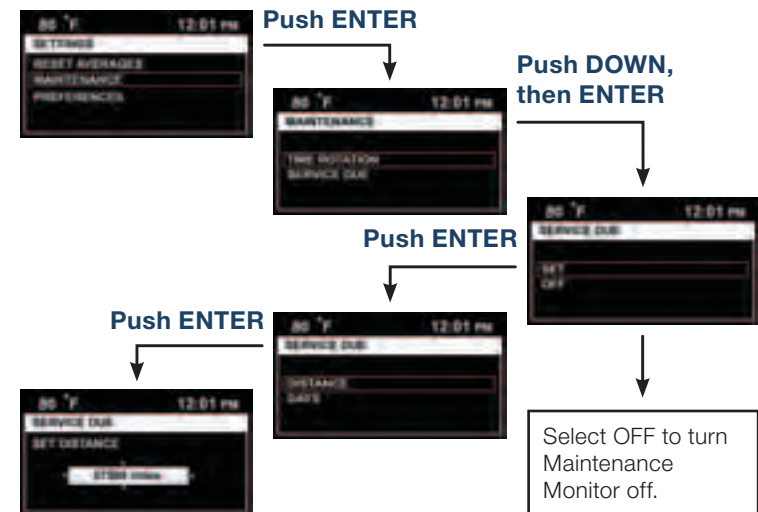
80 °F 12:01 PM
SETTINGS
RESET AVERAGES
MAINTENANCE
PREFERENCES

Push ENTER

80 °F 12:01 PM
MAINTENANCE
TIRE ROTATION
SERVICE DUE

Push DOWN, then ENTER

80 °F 12:01 PM
SERVICE DUE
SET
OFF

Push ENTER

80 °F 12:01 PM
SERVICE DUE
DISTANCE
DAYS

Push ENTER

80 °F 12:01 PM
SERVICE DUE
SET DISTANCE
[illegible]

Select OFF to turn Maintenance Monitor off.